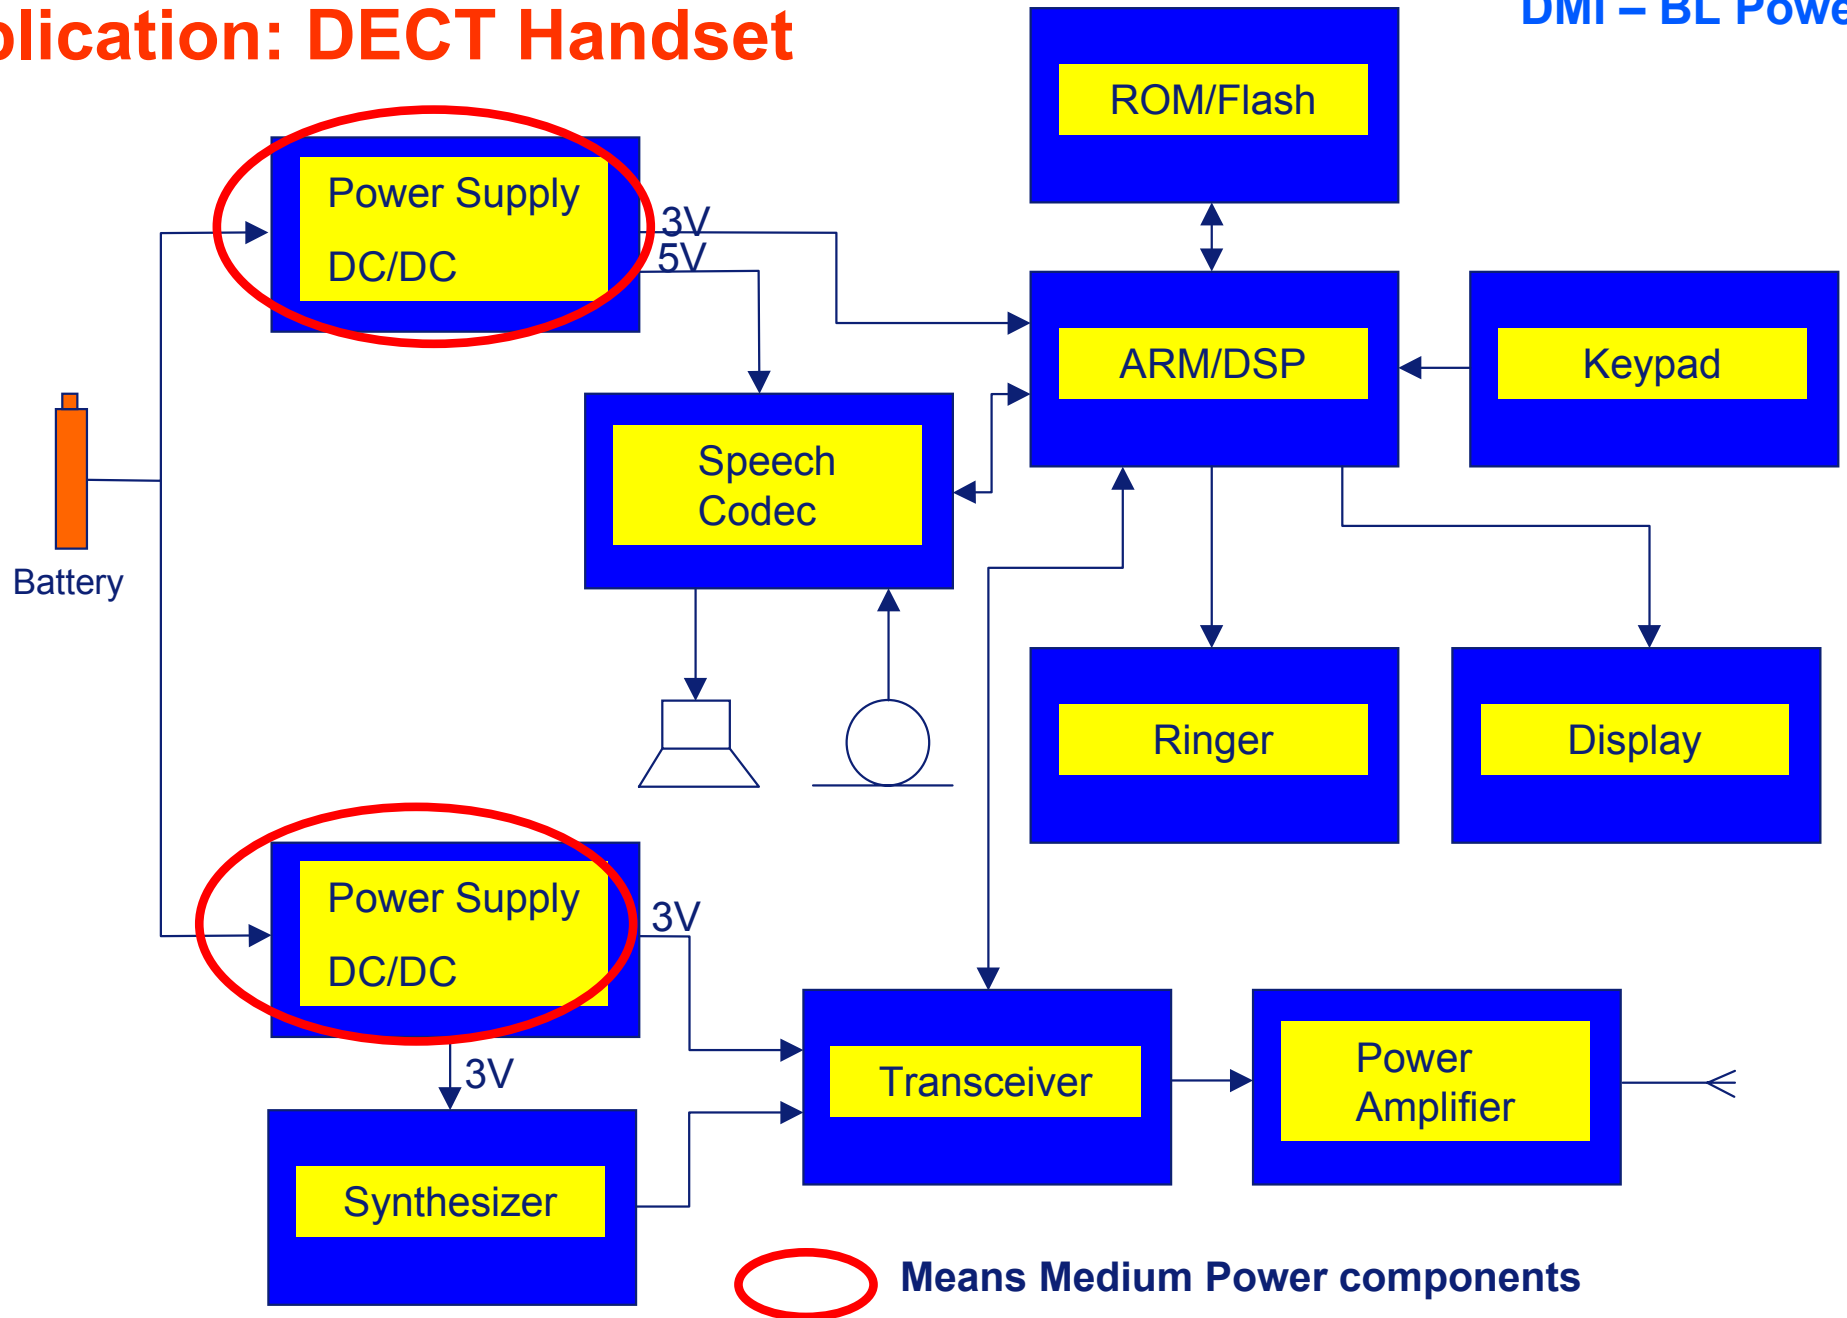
plication: DECT Handset

DMI – BL Powe

ROM/Flash

Power Supply
DC/DC

3V
5V

ARM/DSP

Keypad

Speech Codec

Battery

Ringer

Display

Power Supply
DC/DC

3V

3V

Transceiver

Power Amplifier

Synthesizer

Means Medium Power components